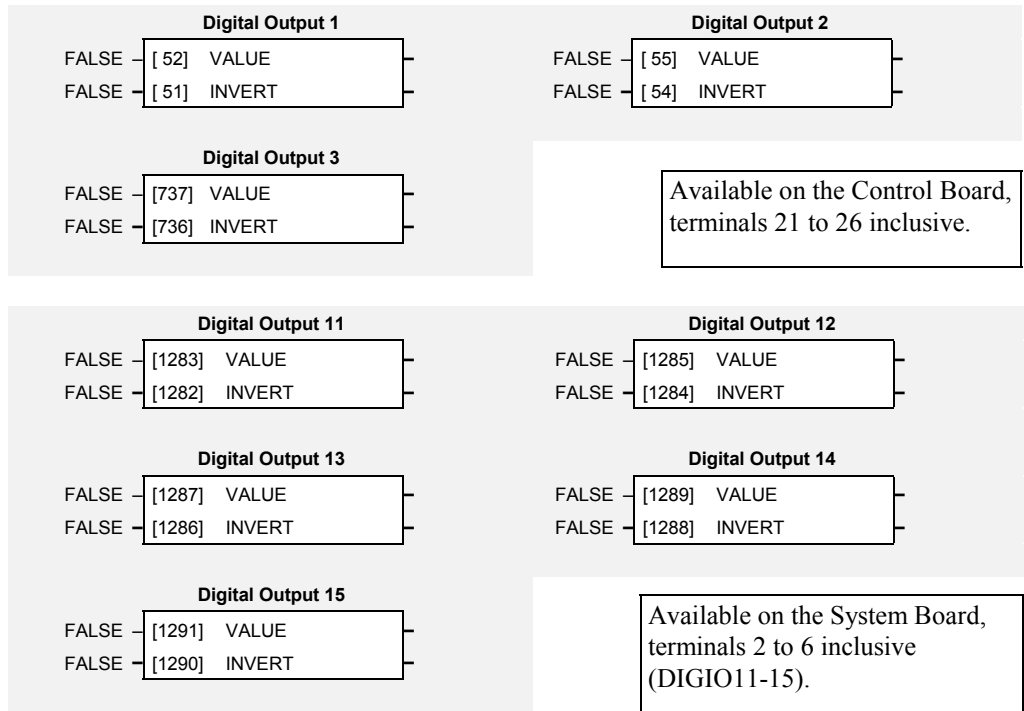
Digital Output 1
FALSE – [ 52] VALUE
FALSE – [ 51] INVERT

Digital Output 2
FALSE – [ 55] VALUE
FALSE – [ 54] INVERT

Digital Output 3
FALSE – [737] VALUE
FALSE – [736] INVERT

Available on the Control Board, terminals 21 to 26 inclusive.

Digital Output 11
FALSE – [1283] VALUE
FALSE – [1282] INVERT

Digital Output 12
FALSE – [1285] VALUE
FALSE – [1284] INVERT

Digital Output 13
FALSE – [1287] VALUE
FALSE – [1286] INVERT

Digital Output 14
FALSE – [1289] VALUE
FALSE – [1288] INVERT

Digital Output 15
FALSE – [1291] VALUE
FALSE – [1290] INVERT

Available on the System Board, terminals 2 to 6 inclusive (DIGIO11-15).